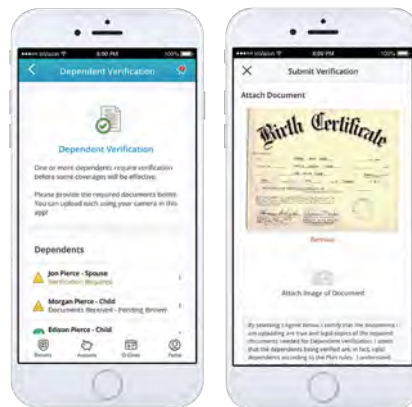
Dependent Verification

Dependent Verification

One or more dependents require verification before some coverages will be effective.

Please provide the required documents below. You can upload each using your camera in this app!

Dependents

Jon Pierce - Spouse
Verification Required

Morgan Pierce - Child
Documents Received - Pending Review

Edison Pierce - Child

Benefits
Accounts
ID Cards
Profile

Submit Verification

Attach Document

Birth Certificate

Remove

Attach Image of Document

By selecting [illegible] I certify that the documents I am uploading are true and legal copies of the required documents needed for Dependent Verification. I attest that the dependents being verified are, in fact, valid dependents according to the Plan rules. I understand